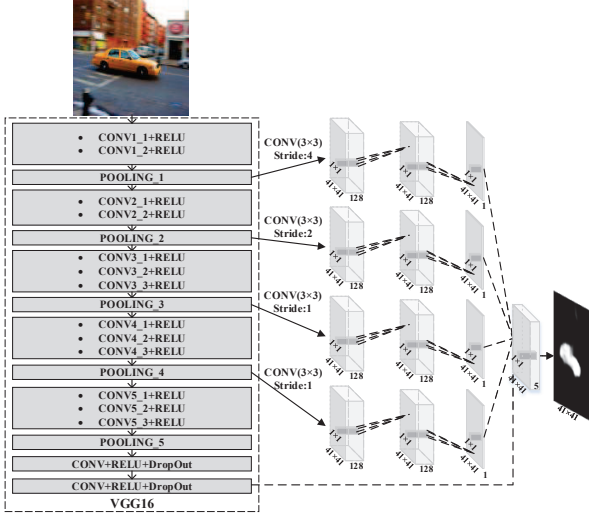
• CONV1_1+RELU
• CONV1_2+RELU

POOLING_1

• CONV2_1+RELU
• CONV2_2+RELU

POOLING_2

• CONV3_1+RELU
• CONV3_2+RELU
• CONV3_3+RELU

POOLING_3

• CONV4_1+RELU
• CONV4_2+RELU
• CONV4_3+RELU

POOLING_4

• CONV5_1+RELU
• CONV5_2+RELU
• CONV5_3+RELU

POOLING_5

CONV+RELU+DropOut

CONV+RELU+DropOut

VGG16

CONV(3×3) Stride:4
1×1 41×41 128
1×1 41×41 128
1×1 41×41 1

CONV(3×3) Stride:2
1×1 41×41 128
1×1 41×41 128
1×1 41×41 1

CONV(3×3) Stride:1
1×1 41×41 128
1×1 41×41 128
1×1 41×41 1

CONV(3×3) Stride:1
1×1 41×41 128
1×1 41×41 128
1×1 41×41 1

1×1 41×41 5

41×41